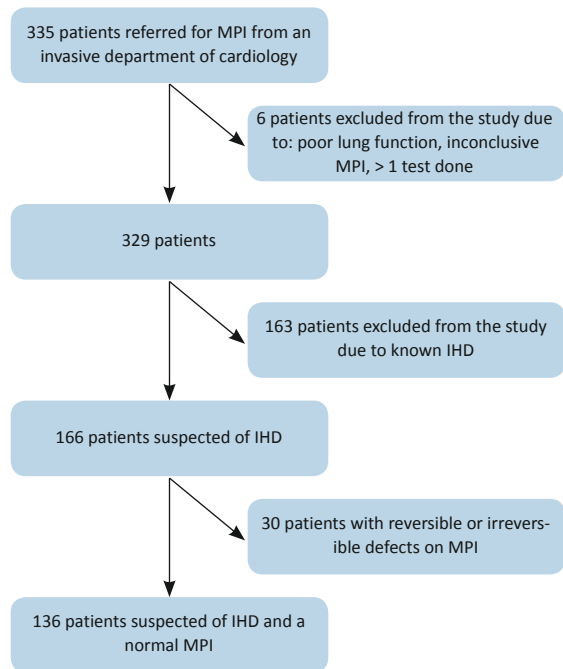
335 patients referred for MPI from an invasive department of cardiology

6 patients excluded from the study due to: poor lung function, inconclusive MPI, > 1 test done

329 patients

163 patients excluded from the study due to known IHD

166 patients suspected of IHD

30 patients with reversible or irreversible defects on MPI

136 patients suspected of IHD and a normal MPI